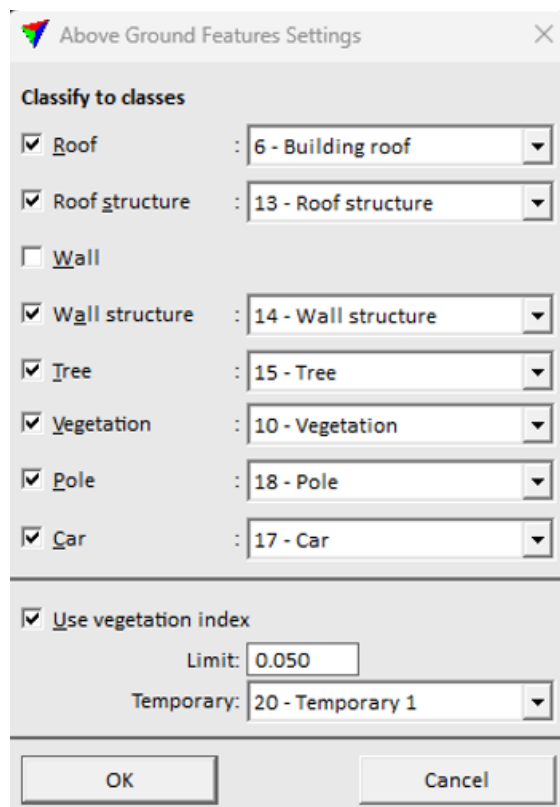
Above Ground Features Settings

Classify to classes

☑ Roof : 6 - Building roof

☑ Roof structure : 13 - Roof structure

☐ Wall

☑ Wall structure : 14 - Wall structure

☑ Tree : 15 - Tree

☑ Vegetation : 10 - Vegetation

☑ Pole : 18 - Pole

☑ Car : 17 - Car

☑ Use vegetation index

Limit: 0.050

Temporary: 20 - Temporary 1

OK

Cancel